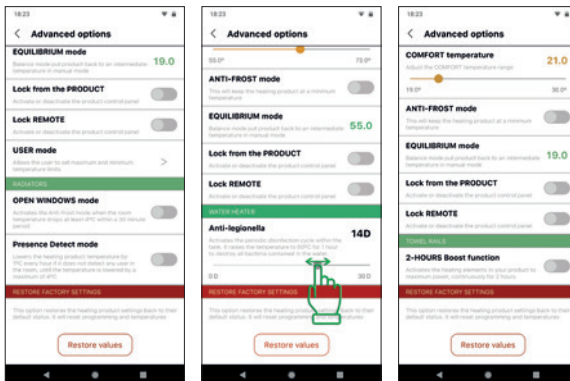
18:23

< Advanced options

EQUILIBRIUM mode
Balance mode pull product back to an intermediate temperature in manual mode
19.0

Lock from the PRODUCT
Activate or deactivate the product control panel

Lock REMOTE
Activate or deactivate the product control panel

USER mode
Allows the user to set maximum and minimum temperature limits
>

RADIATORS

OPEN WINDOWS mode
Activates the Anti-frost mode when the room temperature drops at least 4°C within a 30 minute period

Presence Detect mode
Lowers the heating product temperature by 1°C every hour if it does not detect any user in the room, until the temperature is lowered by a maximum of 4°C

RESTORE FACTORY SETTINGS

This option restores the heating product settings back to their default status. It will reset programming and temperatures

Restore values

18:23

< Advanced options

55.0° 73.0°

ANTI-FROST mode
This will keep the heating product at a minimum temperature

EQUILIBRIUM mode
Balance mode pull product back to an intermediate temperature in manual mode
55.0

Lock from the PRODUCT
Activate or deactivate the product control panel

Lock REMOTE
Activate or deactivate the product control panel

WATER HEATER

Anti-legionella
Activates the periodic disinfection cycle within the tank. It raises the temperature to 60°C for 1 hour to destroy all bacteria contained in the water
14D

0D 30 D

RESTORE FACTORY SETTINGS

This option restores the heating product settings back to their default status. It will reset programming and temperatures

Restore values

18:23

< Advanced options

COMFORT temperature
Adjust the COMFORT temperature range
21.0

19.0° 30.0°

ANTI-FROST mode
This will keep the heating product at a minimum temperature

EQUILIBRIUM mode
Balance mode pull product back to an intermediate temperature in manual mode
19.0

Lock from the PRODUCT
Activate or deactivate the product control panel

Lock REMOTE
Activate or deactivate the product control panel

TOWEL RAILS

2-HOURS Boost function
Activates the heating elements in your product to maximum power, continuously for 2 hours

RESTORE FACTORY SETTINGS

This option restores the heating product settings back to their default status. It will reset programming and temperatures

Restore values